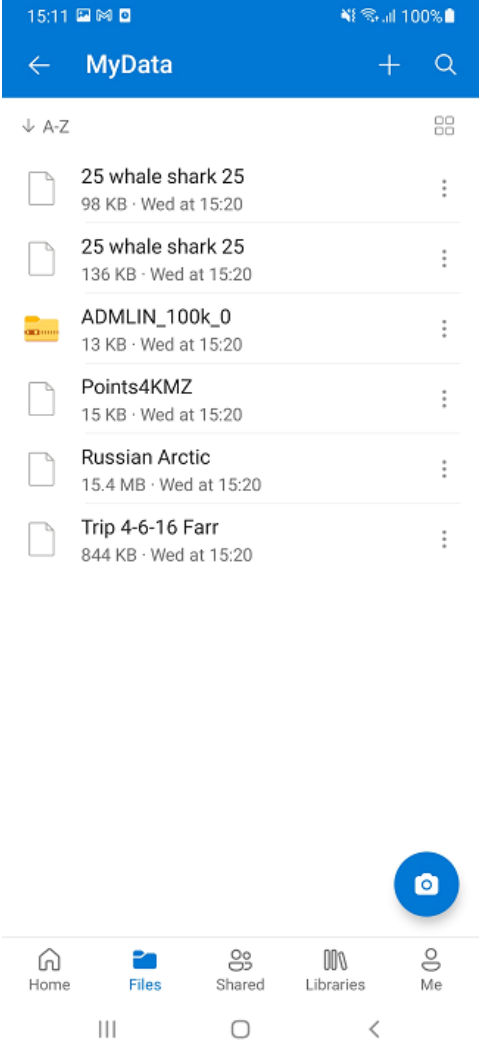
15:11 100%

MyData

↓ A-Z

25 whale shark 25
98 KB · Wed at 15:20

25 whale shark 25
136 KB · Wed at 15:20

ADMLIN_100k_0
13 KB · Wed at 15:20

Points4KMZ
15 KB · Wed at 15:20

Russian Arctic
15.4 MB · Wed at 15:20

Trip 4-6-16 Farr
844 KB · Wed at 15:20

Home
Files
Shared
Libraries
Me